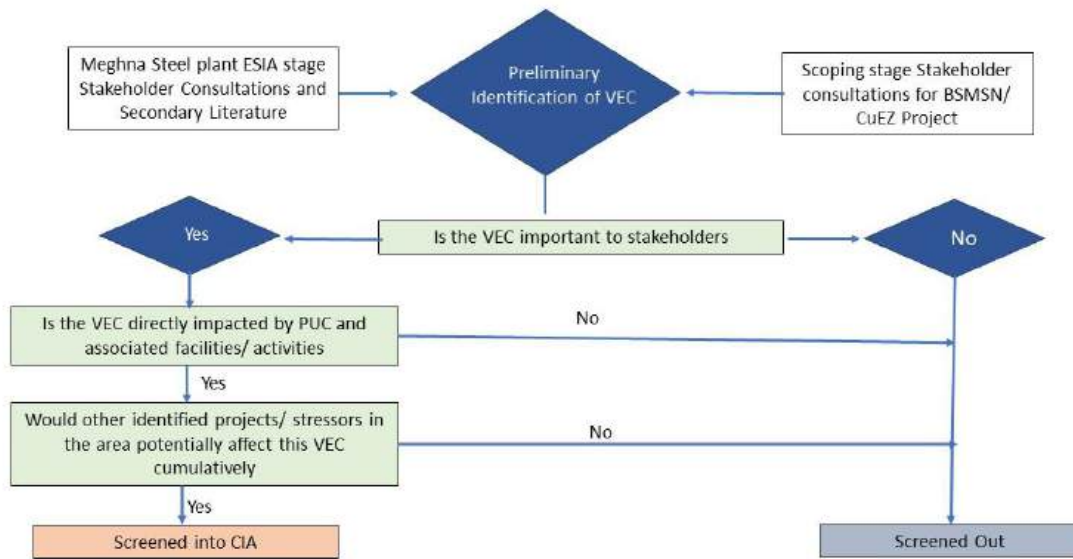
Meghna Steel plant ESIA stage Stakeholder Consultations and Secondary Literature

Preliminary Identification of VEC

Scoping stage Stakeholder consultations for BSMSN/ CuEZ Project

Yes

Is the VEC important to stakeholders

No

Is the VEC directly impacted by PUC and associated facilities/ activities

No

Yes

Would other identified projects/ stressors in the area potentially affect this VEC cumulatively

No

Yes

Screened into CIA

Screened Out